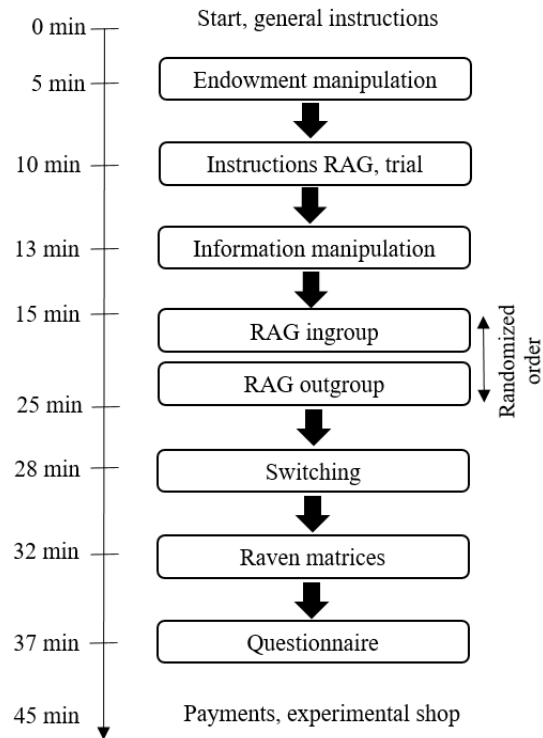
0 min
Start, general instructions

5 min
Endowment manipulation

10 min
Instructions RAG, trial

13 min
Information manipulation

15 min
RAG ingroup

RAG outgroup

Randomized order

25 min

28 min
Switching

32 min
Raven matrices

37 min
Questionnaire

45 min
Payments, experimental shop